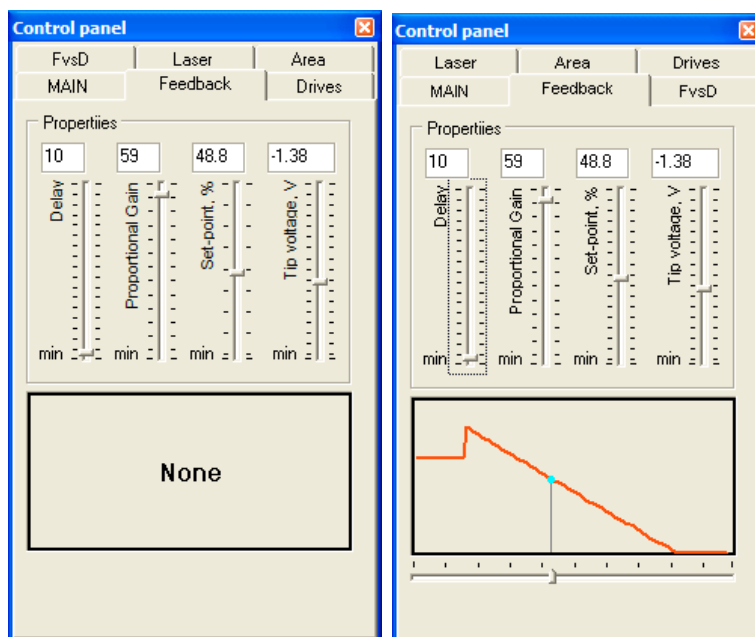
Control panel

FvsD | Laser | Area
MAIN | Feedback | Drives

Propertiies

10 | 59 | 48.8 | -1.38

Delay | Proportional Gain | Set-point, % | Tip voltage, V

min | min | min | min

None

Control panel

Laser | Area | Drives
MAIN | Feedback | FvsD

Propertiies

10 | 59 | 48.8 | -1.38

Delay | Proportional Gain | Set-point, % | Tip voltage, V

min | min | min | min